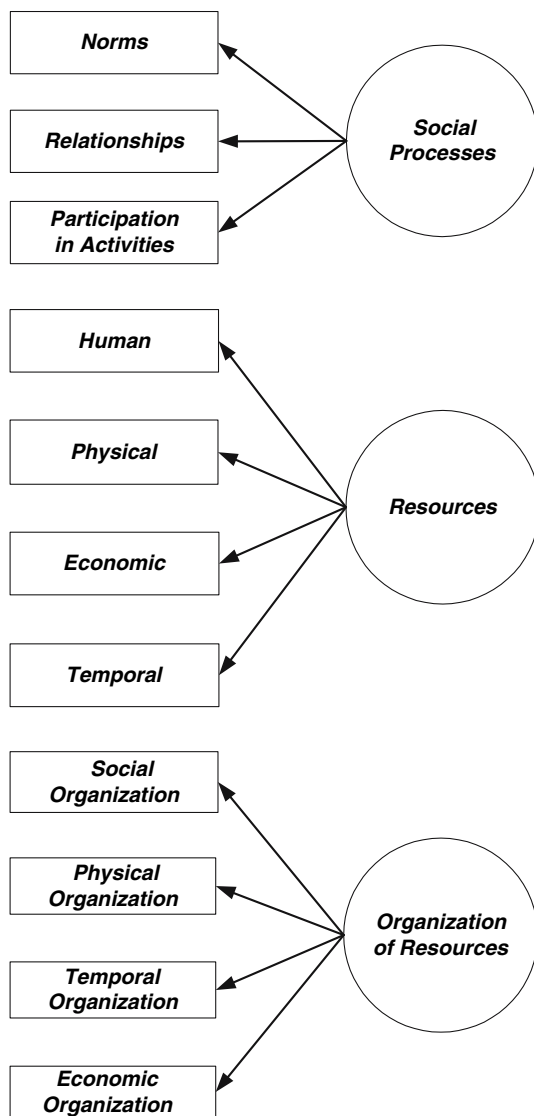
Norms

Relationships

Participation in Activities

Social Processes

Human

Physical

Economic

Temporal

Resources

Social Organization

Physical Organization

Temporal Organization

Economic Organization

Organization of Resources